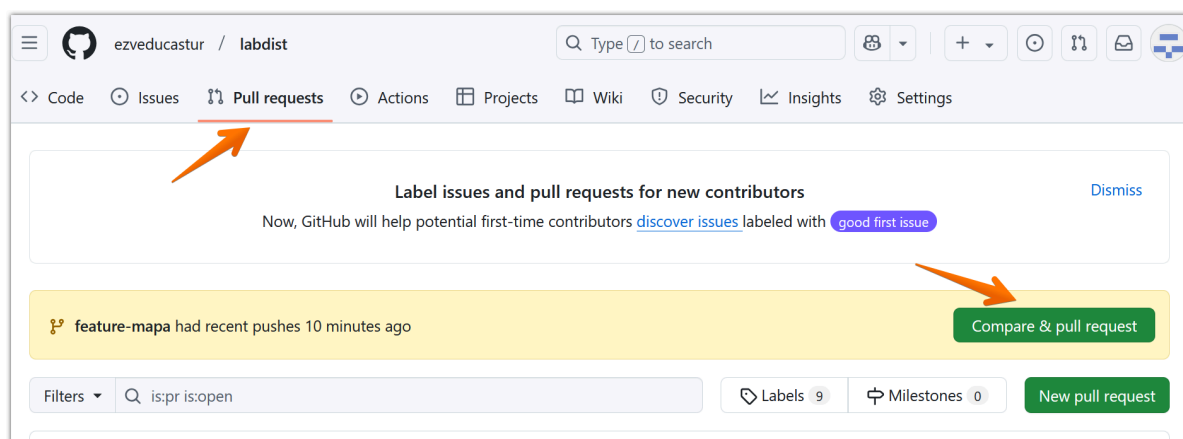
ezveducastur / labdist

Type / to search

Code Issues Pull requests Actions Projects Wiki Security Insights Settings

Label issues and pull requests for new contributors

Dismiss

Now, GitHub will help potential first-time contributors discover issues labeled with good first issue

feature-mapa had recent pushes 10 minutes ago

Compare & pull request

Filters is:pr is:open

Labels 9 Milestones 0 New pull request